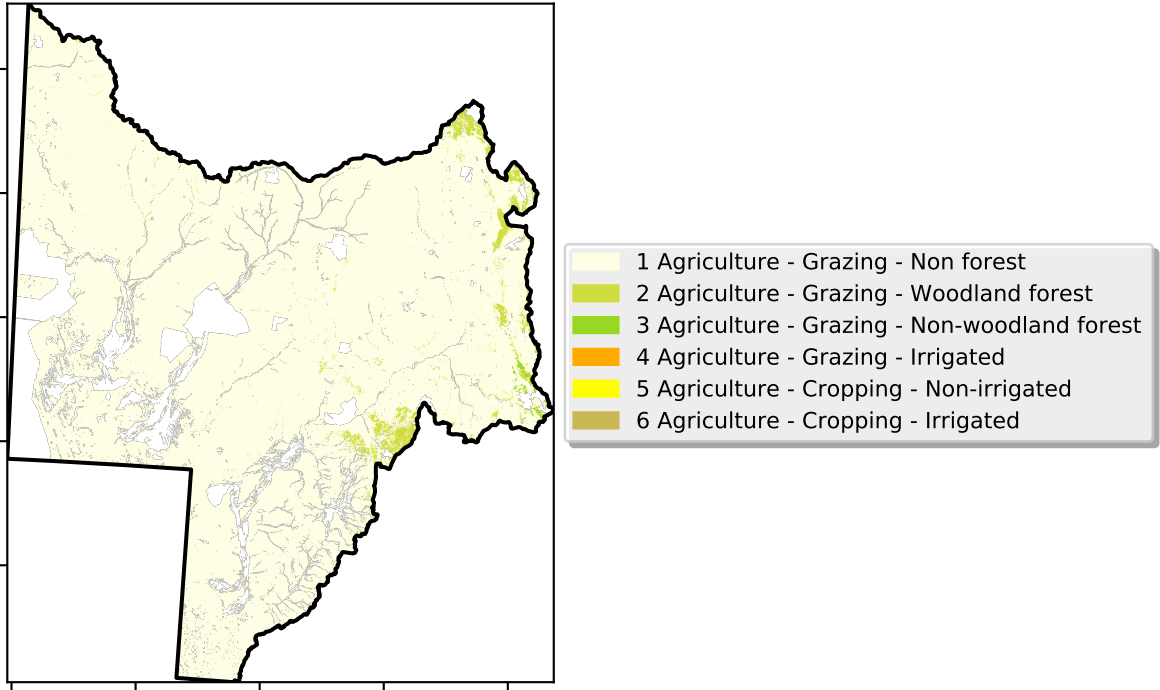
1 Agriculture - Grazing - Non forest
2 Agriculture - Grazing - Woodland forest
3 Agriculture - Grazing - Non-woodland forest
4 Agriculture - Grazing - Irrigated
5 Agriculture - Cropping - Non-irrigated
6 Agriculture - Cropping - Irrigated